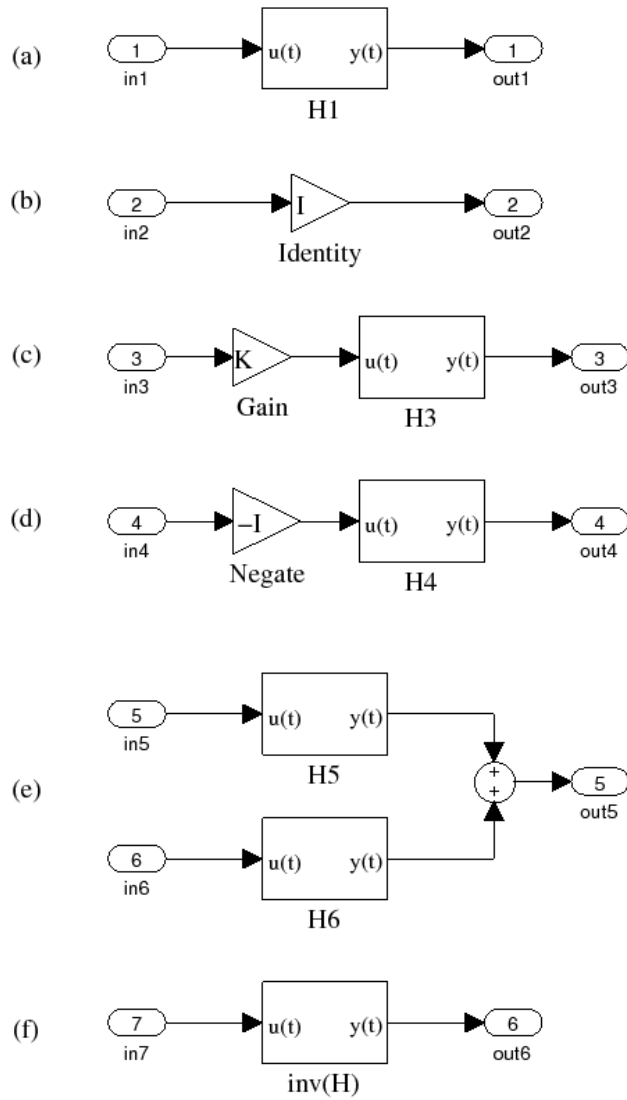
(a)
1
in1
u(t) y(t)
H1
1
out1

(b)
2
in2
I
Identity
2
out2

(c)
3
in3
K
Gain
u(t) y(t)
H3
3
out3

(d)
4
in4
−I
Negate
u(t) y(t)
H4
4
out4

(e)
5
in5
u(t) y(t)
H5
+
+
5
out5
6
in6
u(t) y(t)
H6

(f)
7
in7
u(t) y(t)
inv(H)
6
out6